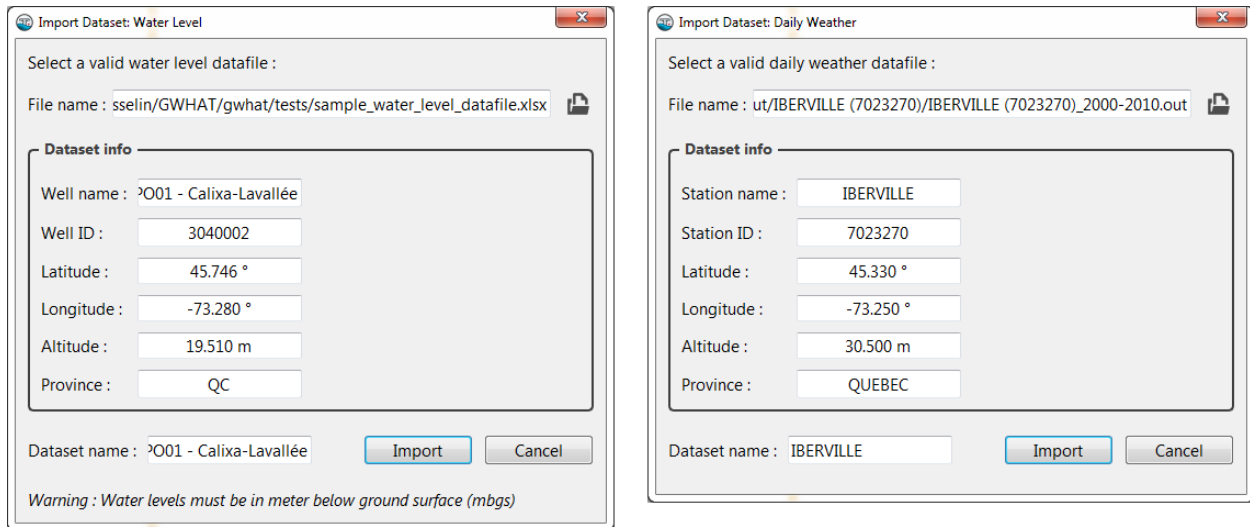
Import Dataset: Water Level

Select a valid water level datafile :

File name : sselin/GWHAT/gwhat/tests/sample_water_level_datafile.xlsx

Dataset info

Well name : PO01 - Calixa-Lavallée

Well ID : 3040002

Latitude : 45.746 °

Longitude : -73.280 °

Altitude : 19.510 m

Province : QC

Dataset name : PO01 - Calixa-Lavallée

Import

Cancel

Warning : Water levels must be in meter below ground surface (mbgs)

Import Dataset: Daily Weather

Select a valid daily weather datafile :

File name : ut/IBERVILLE (7023270)/IBERVILLE (7023270)_2000-2010.out

Dataset info

Station name : IBERVILLE

Station ID : 7023270

Latitude : 45.330 °

Longitude : -73.250 °

Altitude : 30.500 m

Province : QUEBEC

Dataset name : IBERVILLE

Import

Cancel